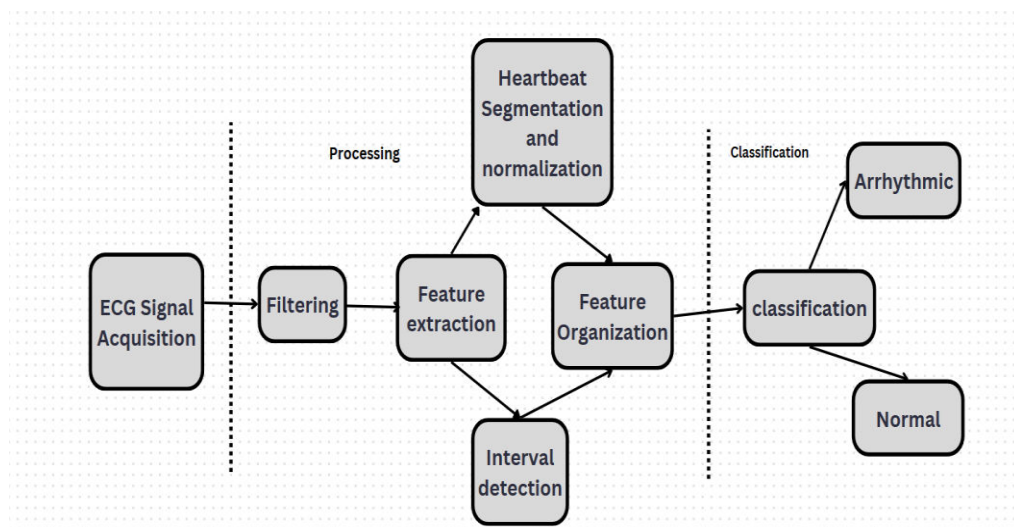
Processing

Classification

Heartbeat Segmentation and normalization

Arrhythmic

ECG Signal Acquisition

Filtering

Feature extraction

Feature Organization

classification

Normal

Interval detection